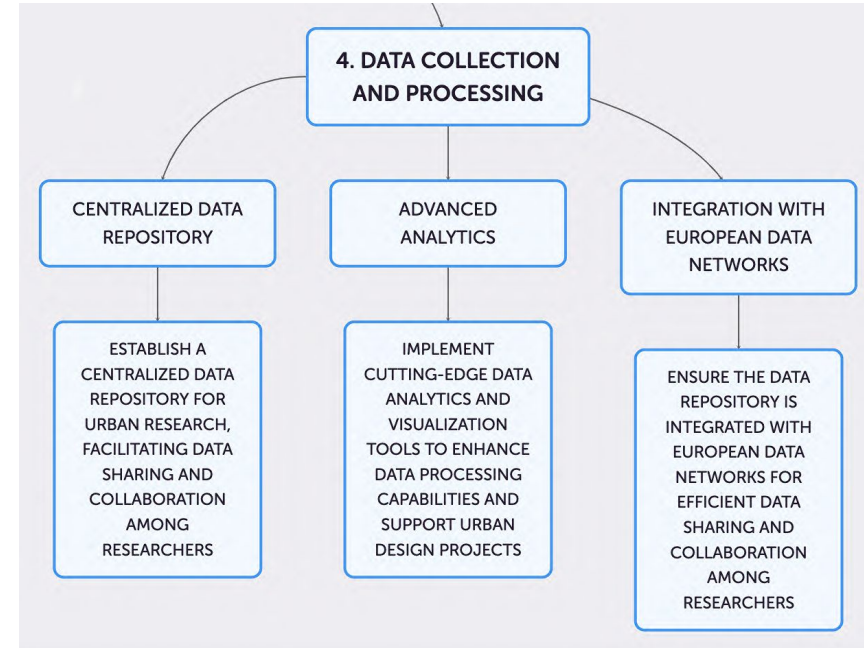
4. DATA COLLECTION AND PROCESSING

CENTRALIZED DATA REPOSITORY

ESTABLISH A CENTRALIZED DATA REPOSITORY FOR URBAN RESEARCH, FACILITATING DATA SHARING AND COLLABORATION AMONG RESEARCHERS

ADVANCED ANALYTICS

IMPLEMENT CUTTING-EDGE DATA ANALYTICS AND VISUALIZATION TOOLS TO ENHANCE DATA PROCESSING CAPABILITIES AND SUPPORT URBAN DESIGN PROJECTS

INTEGRATION WITH EUROPEAN DATA NETWORKS

ENSURE THE DATA REPOSITORY IS INTEGRATED WITH EUROPEAN DATA NETWORKS FOR EFFICIENT DATA SHARING AND COLLABORATION AMONG RESEARCHERS